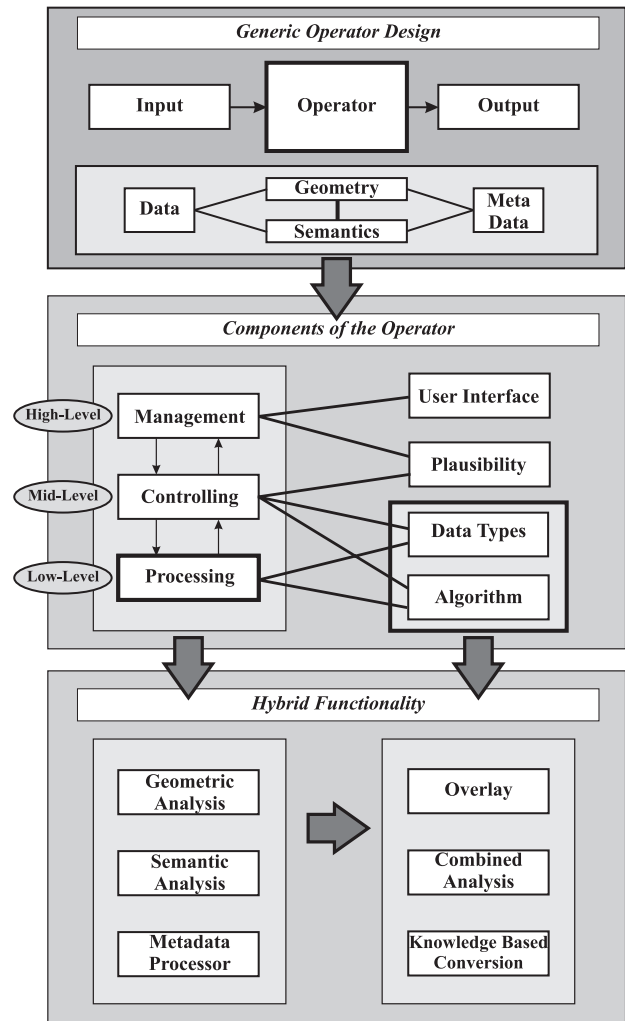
Generic Operator Design

Input

Operator

Output

Data

Geometry

Semantics

Meta Data

Components of the Operator

High-Level

Management

Mid-Level

Controlling

Low-Level

Processing

User Interface

Plausibility

Data Types

Algorithm

Hybrid Functionality

Geometric Analysis

Semantic Analysis

Metadata Processor

Overlay

Combined Analysis

Knowledge Based Conversion